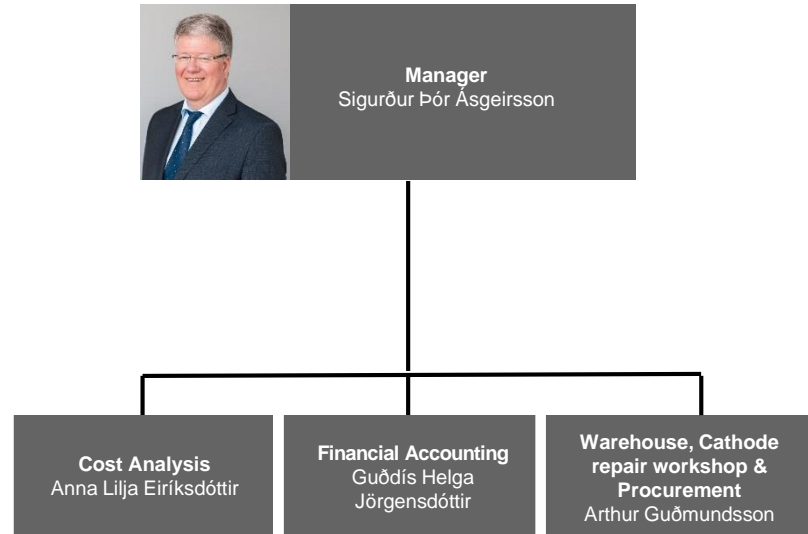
**Manager**
Sigurður Þór Ásgeirsson

**Cost Analysis**
Anna Lilja Eiríksdóttir

**Financial Accounting**
Guðdís Helga Jörgensdóttir

**Warehouse, Cathode repair workshop & Procurement**
Arthur Guðmundsson